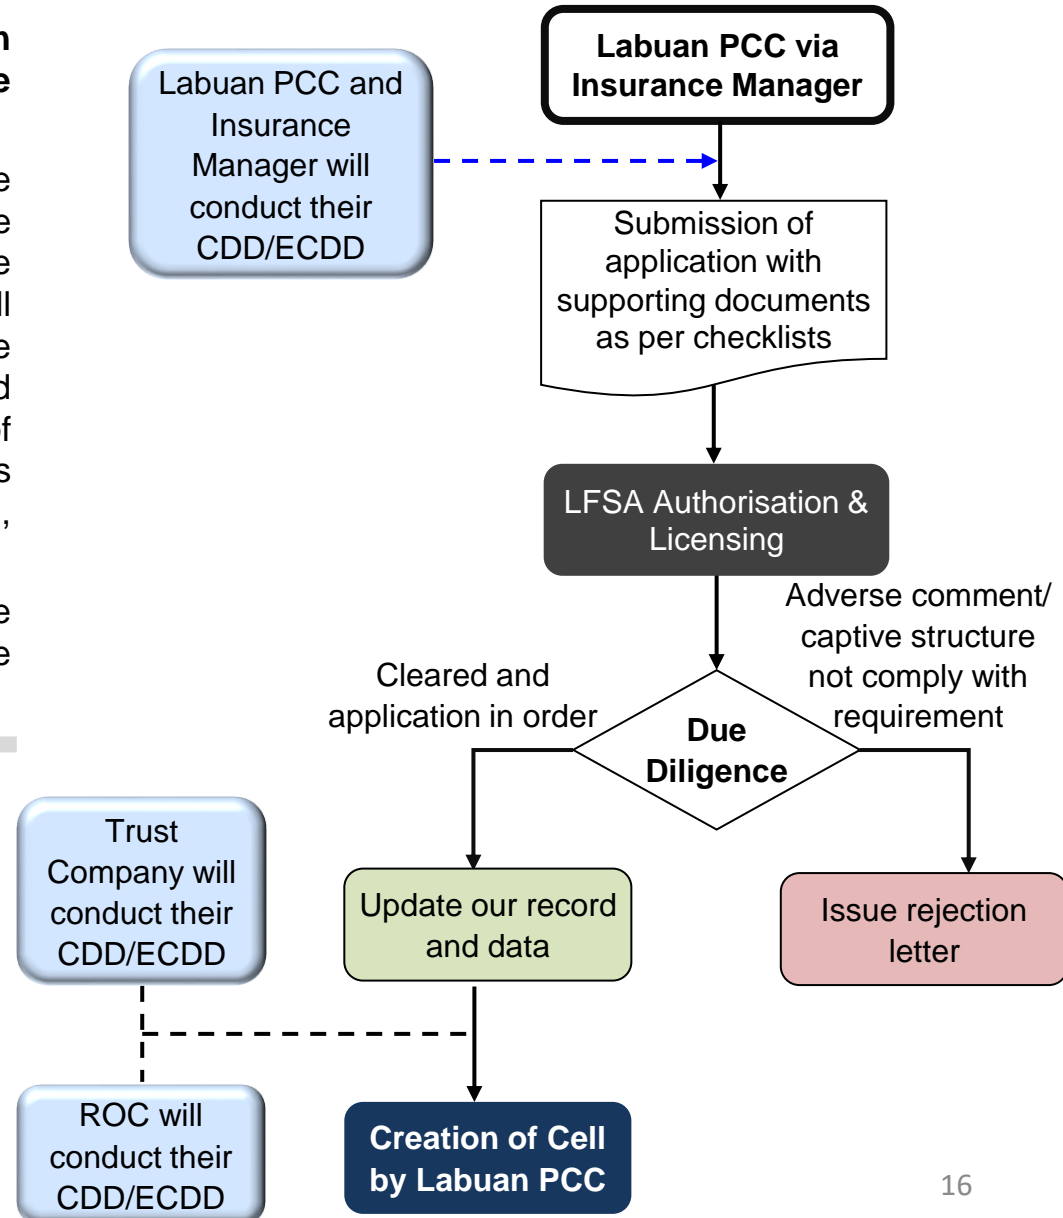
n
e

e
e
e
ll
e
d
f
s
,

e
e

Labuan PCC and Insurance Manager will conduct their CDD/ECDD

Labuan PCC via Insurance Manager

Submission of application with supporting documents as per checklists

LFSA Authorisation & Licensing

Adverse comment/ captive structure not comply with requirement

Cleared and application in order

Due Diligence

Trust Company will conduct their CDD/ECDD

Update our record and data

Issue rejection letter

ROC will conduct their CDD/ECDD

Creation of Cell by Labuan PCC

16